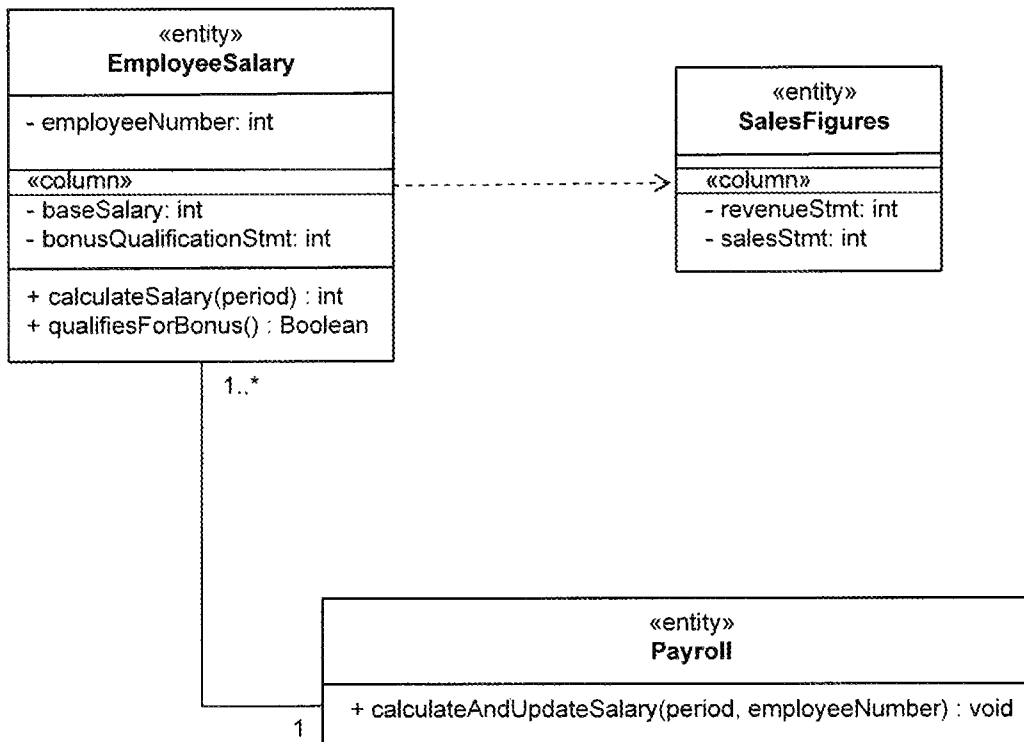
«entity»
EmployeeSalary

- employeeNumber: int

«column»
- baseSalary: int
- bonusQualificationStmt: int

+ calculateSalary(period) : int
+ qualifiesForBonus() : Boolean

«entity»
SalesFigures

«column»
- revenueStmt: int
- salesStmt: int

1..*

1

«entity»
Payroll

+ calculateAndUpdateSalary(period, employeeNumber) : void